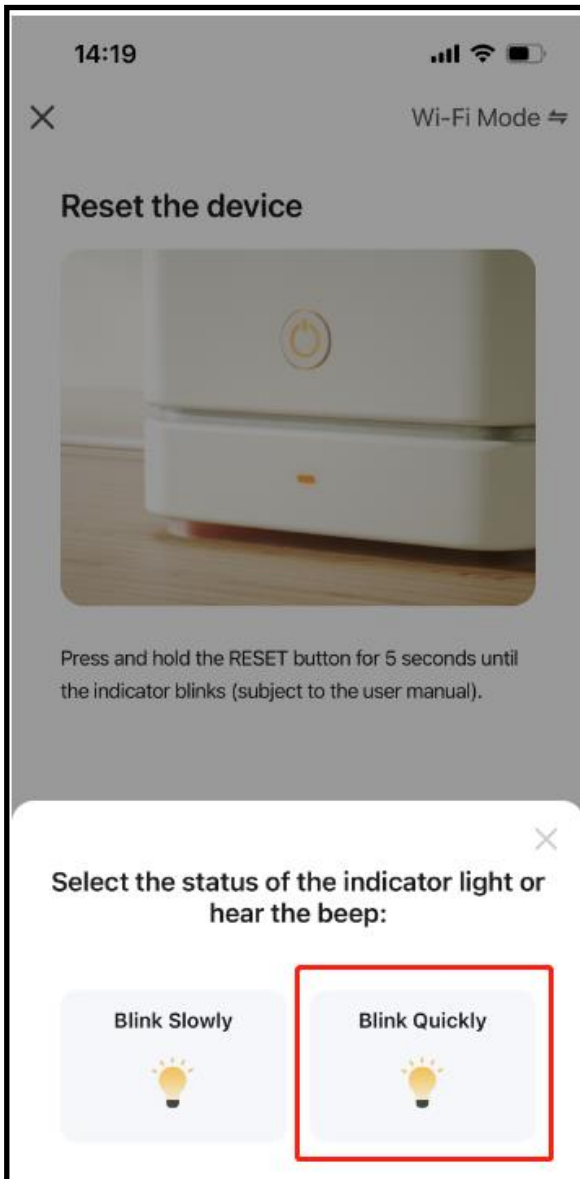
14:19

×

Wi-Fi Mode ⇋

Reset the device

Press and hold the RESET button for 5 seconds until the indicator blinks (subject to the user manual).

×

Select the status of the indicator light or hear the beep:

Blink Slowly

Blink Quickly